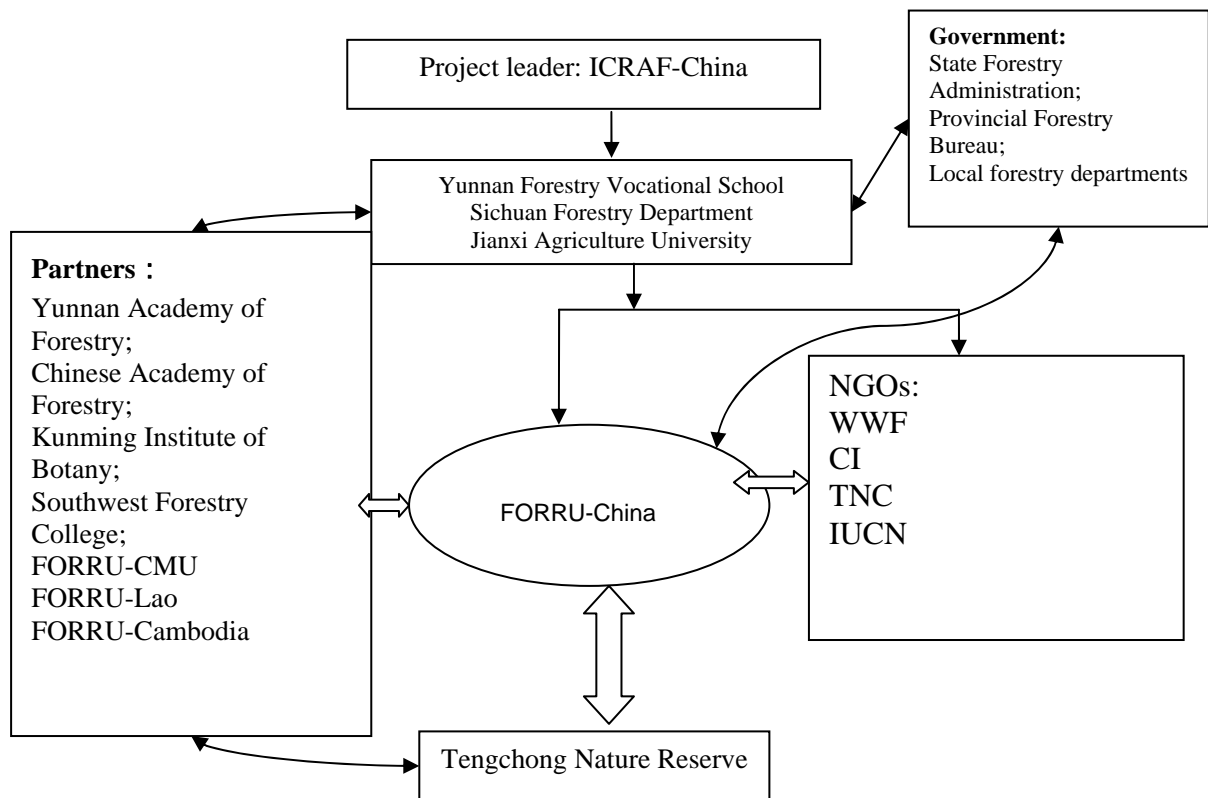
Project leader: ICRAF-China

Government:
State Forestry Administration;
Provincial Forestry Bureau;
Local forestry departments

Yunnan Forestry Vocational School
Sichuan Forestry Department
Jianxi Agriculture University

Partners：
Yunnan Academy of Forestry;
Chinese Academy of Forestry;
Kunming Institute of Botany;
Southwest Forestry College;
FORRU-CMU
FORRU-Lao
FORRU-Cambodia

FORRU-China

NGOs:
WWF
CI
TNC
IUCN

Tengchong Nature Reserve